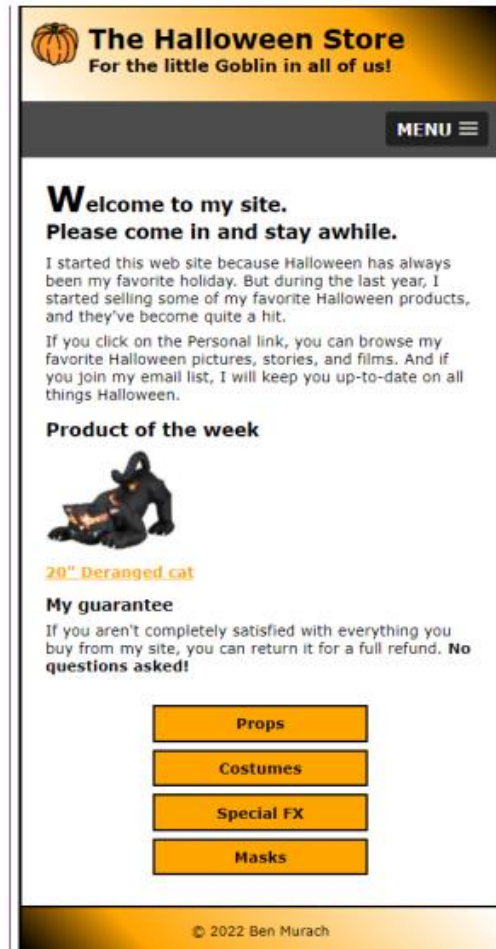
The Halloween Store
For the little Goblin in all of us!

MENU ≡

Welcome to my site.
Please come in and stay awhile.

I started this web site because Halloween has always been my favorite holiday. But during the last year, I started selling some of my favorite Halloween products, and they've become quite a hit.

If you click on the Personal link, you can browse my favorite Halloween pictures, stories, and films. And if you join my email list, I will keep you up-to-date on all things Halloween.

Product of the week

20" Deranged cat

My guarantee

If you aren't completely satisfied with everything you buy from my site, you can return it for a full refund. No questions asked!

Props

Costumes

Special FX

Masks

© 2022 Ben Murach